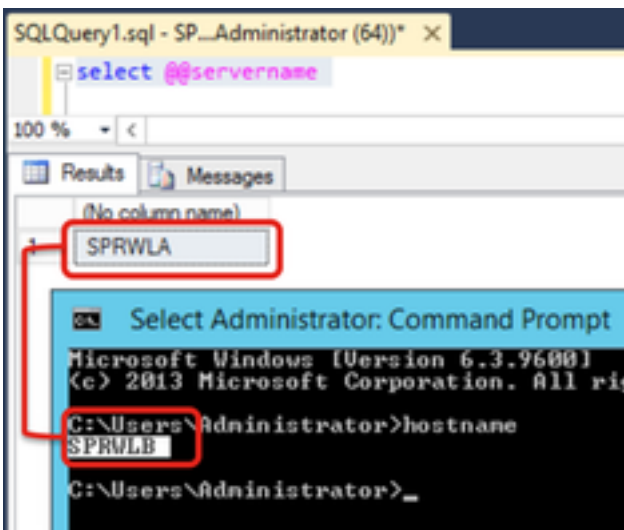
SQLQuery1.sql - SP....Administrator (64))* ×

select @@servername

100 %

Results Messages

(No column name)
1 SPRWLA

Select Administrator: Command Prompt

Microsoft Windows [Version 6.3.9600]
(c) 2013 Microsoft Corporation. All ri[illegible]

C:\Users\Administrator>hostname
SPRWLB

C:\Users\Administrator>_